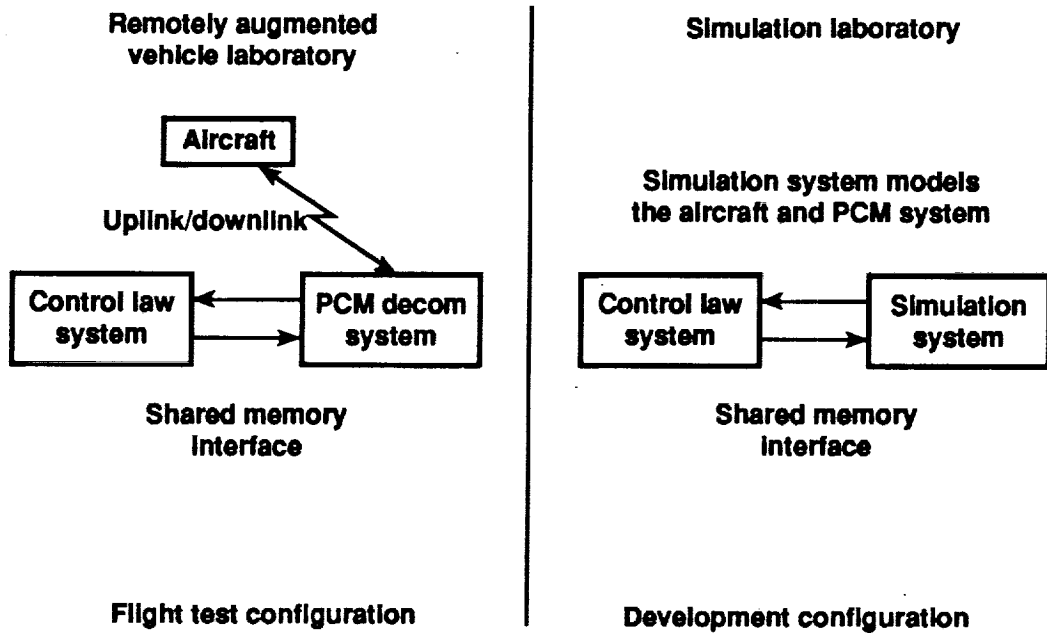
Remotely augmented vehicle laboratory

Aircraft

Uplink/downlink

Control law system

PCM decom system

Shared memory interface

Flight test configuration

Simulation laboratory

Simulation system models the aircraft and PCM system

Control law system

Simulation system

Shared memory interface

Development configuration